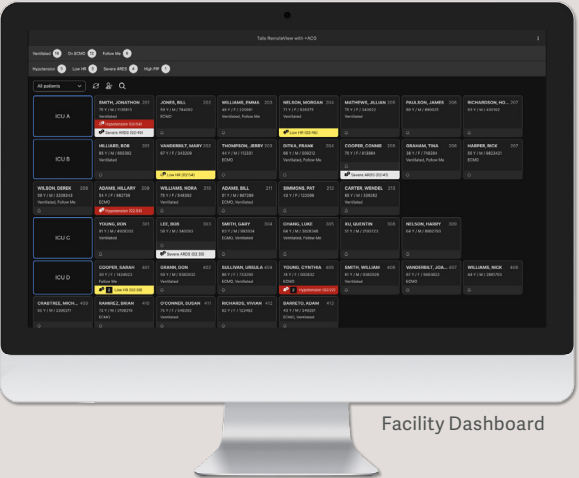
Tele RemoteView with +ACG

Ventilated 15 On ECMO 12 Follow Me 3

Hypotension 3 Low HR 3 Severe ARDS 4 High FiP 3

All patients

ICU A

SMITH, JONATHON 201
70 Y | M | 128813
Ventilated
Hypotension
Severe ARDS

JONES, BILL 202
59 Y | M | 392947
ECMO

WILLIAMS, EMMA 203
48 Y | F | 123456
Ventilated, Follow Me

NELSON, MORGAN 204
77 Y | F | 928375
Ventilated
Low HR

MATHEWS, JILLIAN 205
76 Y | F | 349302
Ventilated

PAULSON, JAMES 206
69 Y | M | 498405

RICHARDSON, HO... 207
50 Y | M | 435192

ICU B

HILLIARD, BOB 301
65 Y | M | 553392
Ventilated

VANDERBILT, MARY 302
67 Y | F | 342008

THOMPSON, JERRY 303
44 Y | M | 112201
ECMO

DITKA, FRANK 304
68 Y | M | 109212
Ventilated, Follow Me

COOPER, CONNIE 305
73 Y | F | 913884
Ventilated

GRAHAM, TINA 306
38 Y | F | 118284
Ventilated, Follow Me

HARPER, NICK 307
55 Y | M | 9823421
ECMO

WILSON, DEREK 308
65 Y | M | 3208403
Ventilated, Follow Me

ADAMS, HILLARY 309
54 Y | F | 982758
ECMO
Hypotension

WILLIAMS, NORA 310
70 Y | F | 848392
Ventilated

ADAMS, BILL 311
81 Y | M | 887266
ECMO, Ventilated

SIMMONS, PAT 312
53 Y | F | 123098

CARTER, WENDEL 313
65 Y | M | 335282
Ventilated

ICU C

YOUNG, IRM 301
81 Y | M | 400030
Ventilated

LEE, BOB 303
58 Y | M | 340093

SMITH, GARY 304
67 Y | M | 380934
ECMO, Ventilated

CHANG, LUKE 305
54 Y | M | 303046
Ventilated, Follow Me

ALI, QUENTIN 306
51 Y | M | 3783123

NELSON, HARRY 306
68 Y | M | 4080765

ICU D

COOPER, SARAH 401
70 Y | F | 1828823
Follow Me
Low HR

GRANK, DON 402
59 Y | M | 5382000
Ventilated

SULLIVAN, URSULA 403
88 Y | F | 723286
ECMO, Ventilated

YOUNG, CYNTHIA 405
79 Y | F | 983622
ECMO
Hypotension

SMITH, WILLIAM 406
61 Y | M | 3382008
Ventilated

VANDERBILT, JOA... 407
67 Y | F | 1668853
ECMO

WILLIAMS, NICK 408
64 Y | M | 2887755

CRAETREE, MICH... 409
55 Y | M | 2395371

RAMIREZ, BRIAN 410
72 Y | M | 2799374
ECMO

O'CONNER, SUSAN 411
75 Y | F | 245392
Ventilated

RICHARDS, VIVIAN 412
62 Y | F | 123452

BARRETO, ADAM 413
43 Y | M | 389291
ECMO, Ventilated

Facility Dashboard